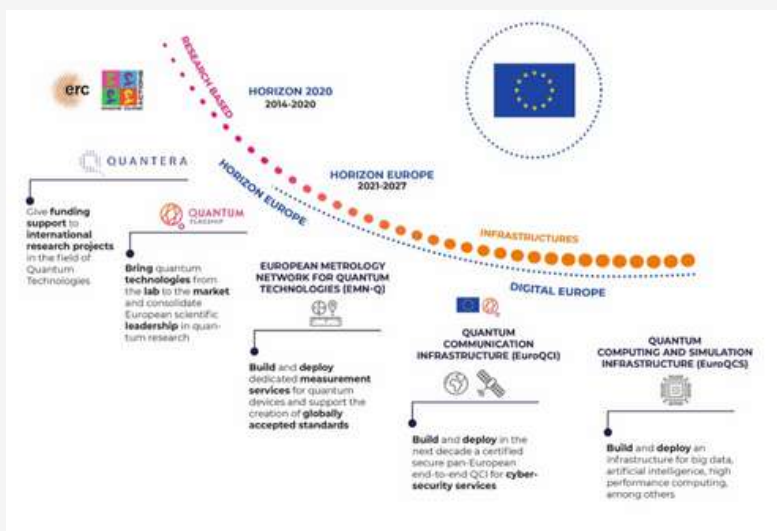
erc

RESEARCH BASED

HORIZON 2020
2014-2020

HORIZON EUROPE

HORIZON EUROPE
2021-2027

INFRASTRUCTURES

DIGITAL EUROPE

QUANTERA

Give funding support to international research projects in the field of Quantum Technologies

QUANTUM FLAGSHIP

Bring quantum technologies from the lab to the market and consolidate European scientific leadership in quantum research

EUROPEAN METROLOGY NETWORK FOR QUANTUM TECHNOLOGIES (EMN-Q)

Build and deploy dedicated measurement services for quantum devices and support the creation of globally accepted standards

QUANTUM COMMUNICATION INFRASTRUCTURE (EuroQCI)

Build and deploy in the next decade a certified secure pan-European end-to-end QCI for cyber-security services

QUANTUM COMPUTING AND SIMULATION INFRASTRUCTURE (EuroQCS)

Build and deploy an infrastructure for big data, artificial intelligence, high performance computing, among others